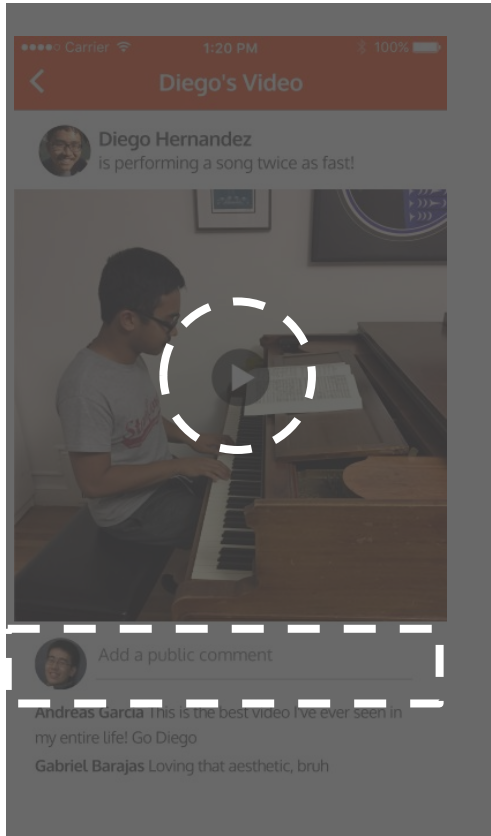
●●●●○ Carrier 1:20 PM 100%

Diego's Video

Diego Hernandez
is performing a song twice as fast!

Add a public comment

Andreas Garcia This is the best video I've ever seen in my entire life! Go Diego

Gabriel Barajas Loving that aesthetic, bruh